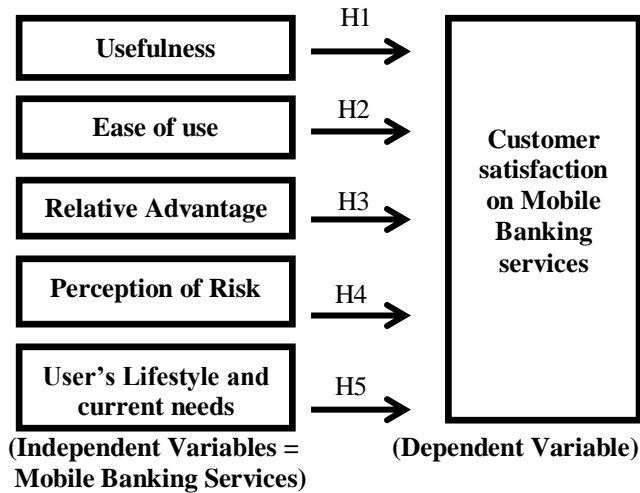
Usefulness

H1

Ease of use

H2

Relative Advantage

H3

Perception of Risk

H4

User's Lifestyle and current needs

H5

Customer satisfaction on Mobile Banking services

(Independent Variables = Mobile Banking Services)

(Dependent Variable)